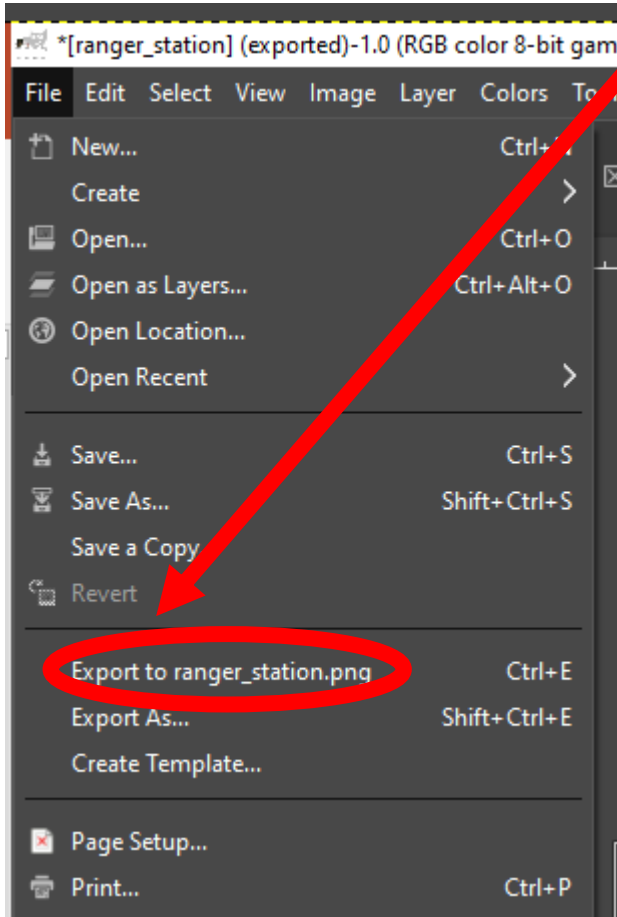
*[ranger_station] (exported)-1.0 (RGB color 8-bit gam

File Edit Select View Image Layer Colors To

New... Ctrl+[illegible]
Create
Open... Ctrl+O
Open as Layers... Ctrl+Alt+O
Open Location...
Open Recent

Save... Ctrl+S
Save As... Shift+Ctrl+S
Save a Copy
Revert

Export to ranger_station.png Ctrl+E
Export As... Shift+Ctrl+E
Create Template...

Page Setup...
Print... Ctrl+P